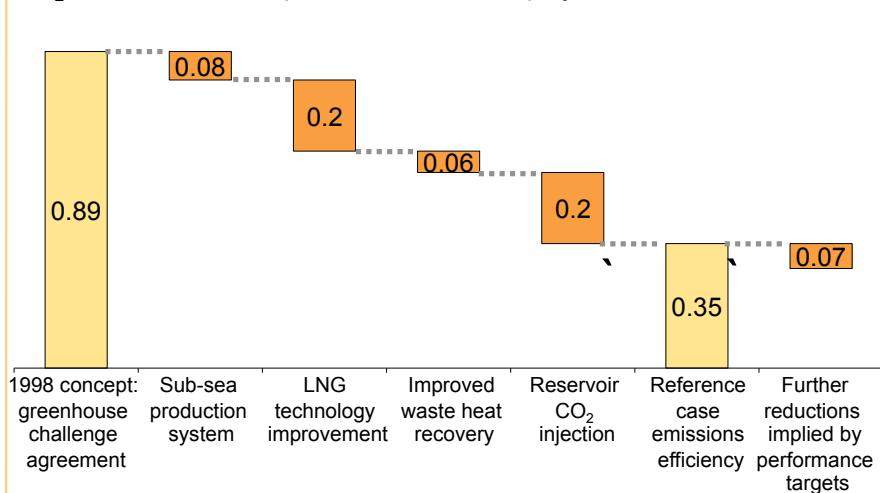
0.89

0.08

0.2

0.06

0.2

0.35

0.07

1998 concept: greenhouse challenge agreement

Sub-sea production system

LNG technology improvement

Improved waste heat recovery

Reservoir $CO_2$ injection

Reference case emissions efficiency

Further reductions implied by performance targets